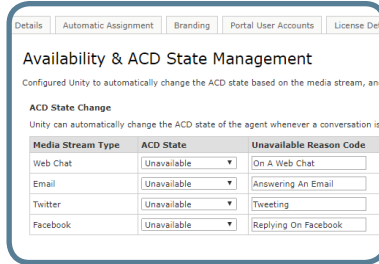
Details | Automatic Assignment | Branding | Portal User Accounts | License De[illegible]

Availability & ACD State Management

Configured Unity to automatically change the ACD state based on the media stream, an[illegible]

ACD State Change

Unity can automatically change the ACD state of the agent whenever a conversation is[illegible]

| Media Stream Type | ACD State | Unavailable Reason Code |
|---|---|---|
| Web Chat | Unavailable ▼ | On A Web Chat |
| Email | Unavailable ▼ | Answering An Email |
| Twitter | Unavailable ▼ | Tweeting |
| Facebook | Unavailable ▼ | Replying On Facebook |